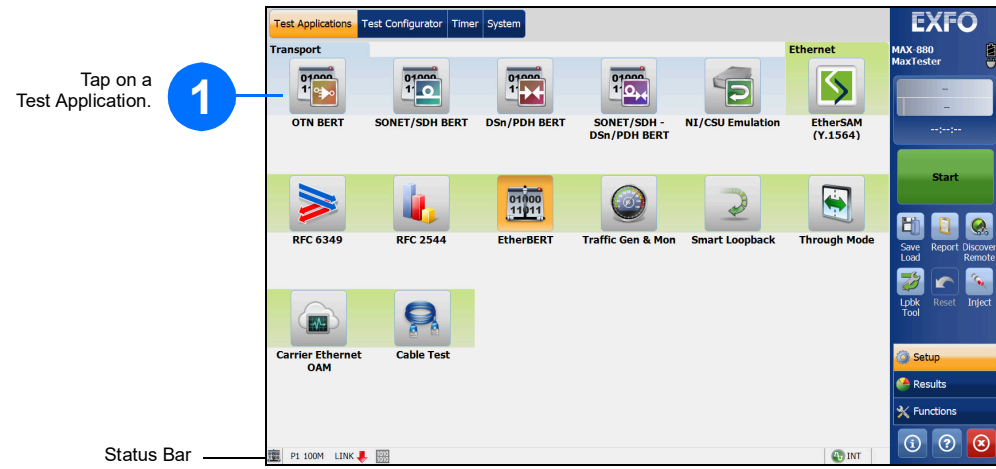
Tap on a Test Application.

1

Status Bar

Test Applications | Test Configurator | Timer | System

Transport

Ethernet

01000 11

OTN BERT

SONET/SDH BERT

DSn/PDH BERT

SONET/SDH - DSn/PDH BERT

NI/CSU Emulation

EtherSAM (Y.1564)

RFC 6349

RFC 2544

01000 11011

EtherBERT

Traffic Gen & Mon

Smart Loopback

Through Mode

Carrier Ethernet OAM

Cable Test

P1 100M LINK

INT

EXFO

MAX-880 MaxTester

--

--

--:--:--

Start

Save Load

Report

Discover Remote

Lpbk Tool

Reset

Inject

Setup

Results

Functions